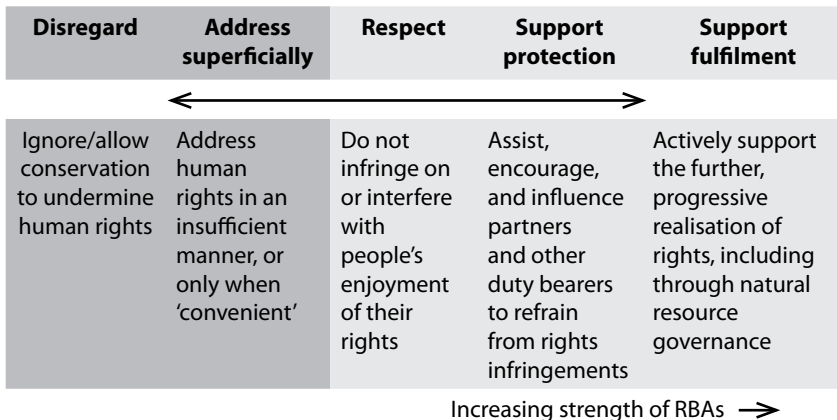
| Disregard | Address superficially | Respect | Support protection | Support fulfilment |
|---|---|---|---|---|
| Ignore/allow conservation to undermine human rights | Address human rights in an insufficient manner, or only when 'convenient' | Do not infringe on or interfere with people's enjoyment of their rights | Assist, encourage, and influence partners and other duty bearers to refrain from rights infringements | Actively support the further, progressive realisation of rights, including through natural resource governance |

Increasing strength of RBAs